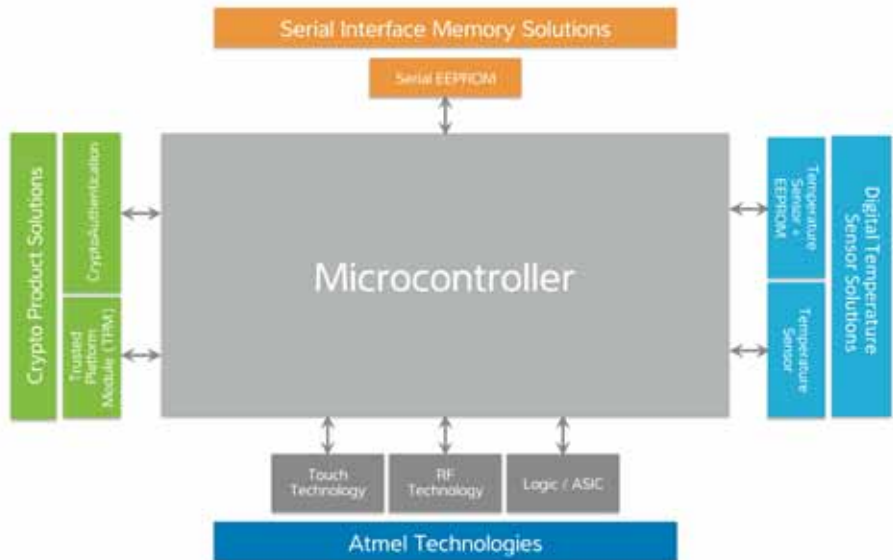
Serial Interface Memory Solutions

Serial EEPROM

Crypto Product Solutions

CryptoAuthentication

Trusted Platform Module (TPM)

Microcontroller

Temperature Sensor + EEPROM

Temperature Sensor

Digital Temperature Sensor Solutions

Touch Technology

RF Technology

Logic / ASIC

Atmel Technologies